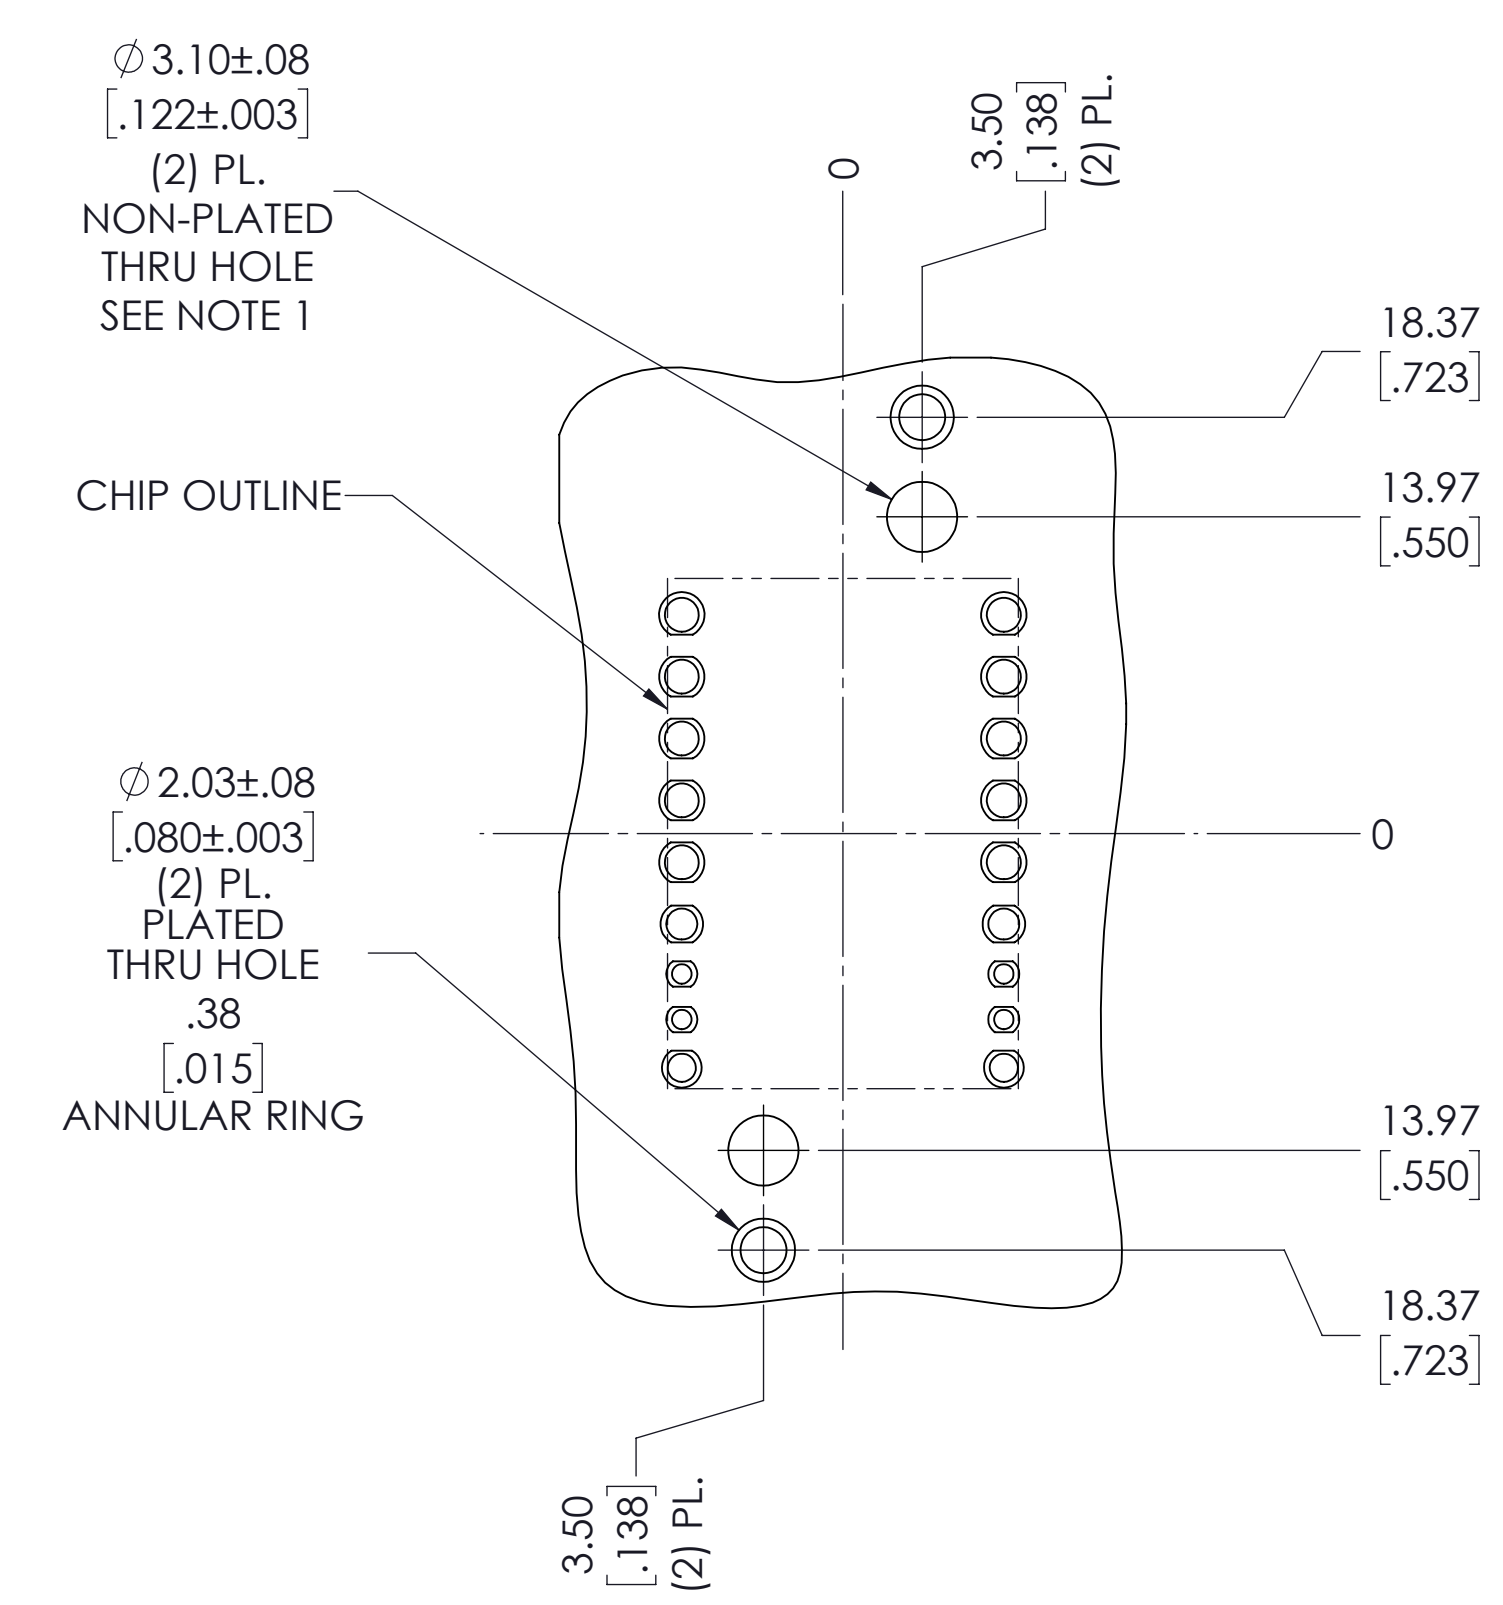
$\varnothing$3.10±.08
[.122±.003]
(2) PL.
NON-PLATED
THRU HOLE
SEE NOTE 1

0

3.50
[.138]
(2) PL.

18.37
[.723]

CHIP OUTLINE

13.97
[.550]

$\varnothing$2.03±.08
[.080±.003]
(2) PL.
PLATED
THRU HOLE
.38
[.015]
ANNULAR RING

0

13.97
[.550]

18.37
[.723]

3.50
[.138]
(2) PL.